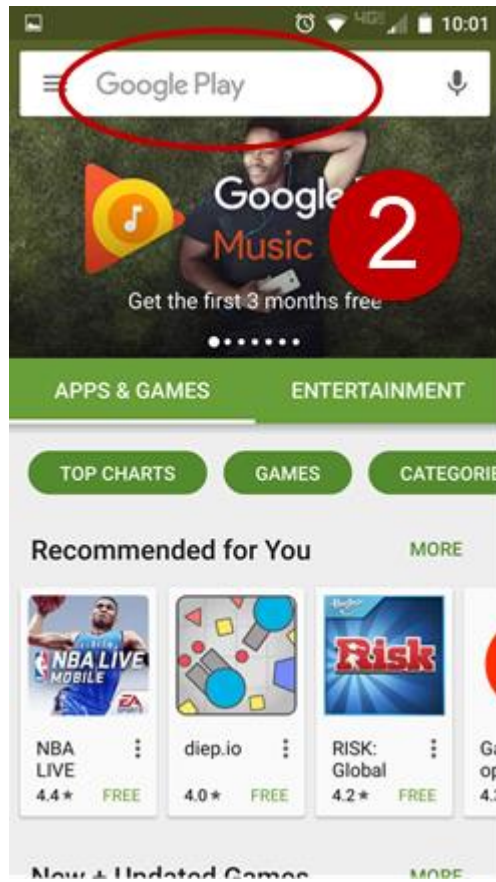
4G 10:01

Google Play

Google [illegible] Music

2

Get the first 3 months free

APPS & GAMES

ENTERTAINMENT

TOP CHARTS

GAMES

CATEGORI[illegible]

Recommended for You

MORE

NBA LIVE MOBILE

NBA LIVE
4.4 ★
FREE

diep.io
4.0 ★
FREE

Risk

RISK: Global
4.2 ★
FREE

Ga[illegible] op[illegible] 4.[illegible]

New + Updated Games

MORE